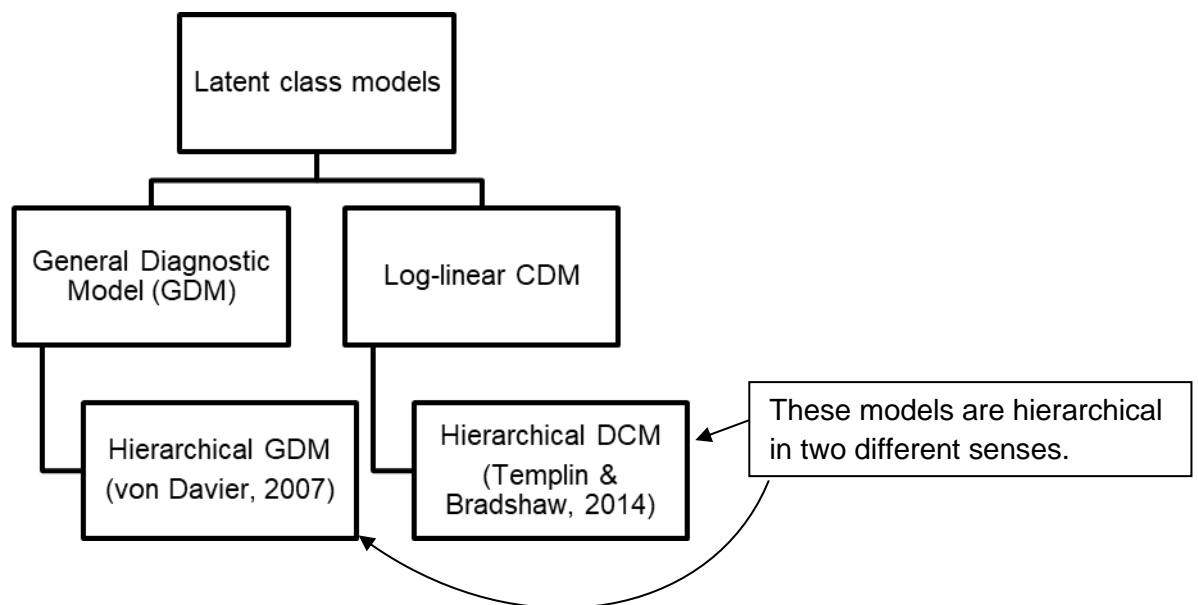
Latent class models

General Diagnostic Model (GDM)

Log-linear CDM

Hierarchical GDM (von Davier, 2007)

Hierarchical DCM (Templin & Bradshaw, 2014)

These models are hierarchical in two different senses.